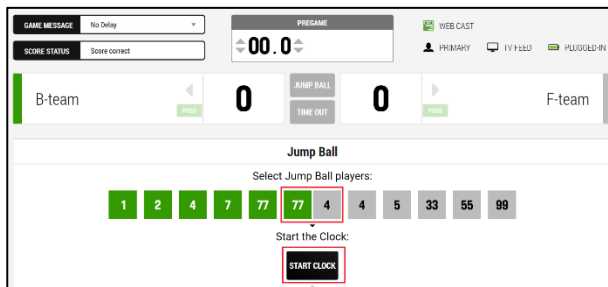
GAME MESSAGE No Delay
SCORE STATUS Score correct

PREGAME
00.0

WEB CAST
PRIMARY TV FEED PLUGGED-IN

B-team POSS 0 JUMP BALL TIME OUT 0 POSS F-team

Jump Ball

Select Jump Ball players:

1 2 4 7 77 77 4 4 5 33 55 99

Start the Clock:

START CLOCK